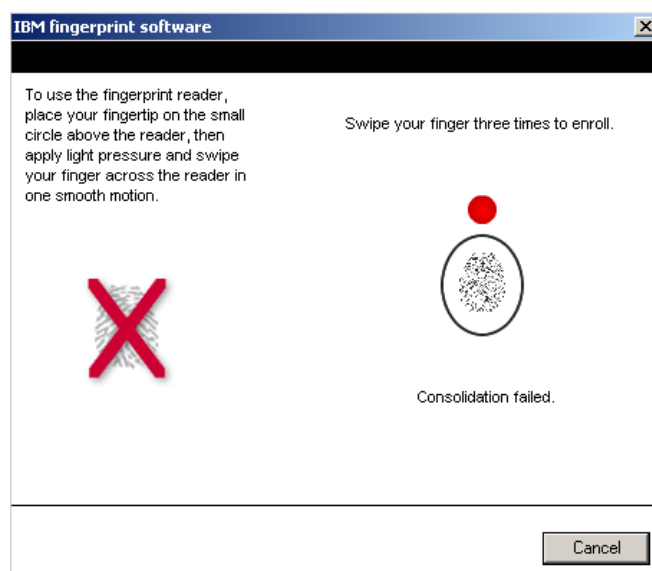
IBM fingerprint software

To use the fingerprint reader, place your fingertip on the small circle above the reader, then apply light pressure and swipe your finger across the reader in one smooth motion.

Swipe your finger three times to enroll.

Consolidation failed.

Cancel